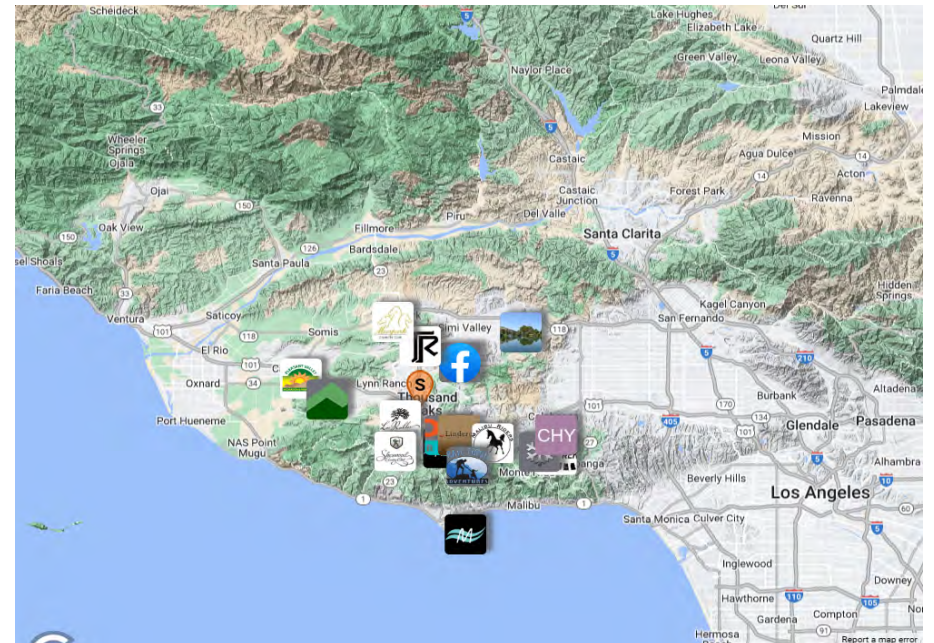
Scheideck
Lake Hughes
Elizabeth Lake
Quartz Hill
Palmdale
Naylor Place
Green Valley
Leona Valley
Lakeview
Wheeler Springs
Ojala
Mission
Agua Dulce
Castaic
Acton
Castaic Junction
Forest Park
Ravenna
Ojai
Piru
Del Valle
Fillmore
Santa Clarita
Oak View
Bardsdale
sel Shoals
Santa Paula
Hidden Springs
Faria Beach
Kagel Canyon
Ventura
Saticoy
Somis
mi Valley
San Fernando
El Rio
Oxnard
Lynn Ranch
Thousand Oaks
Altadena
Burbank
Port Hueneme
Glendale
Pasadena
NAS Point Mugu
CHY
Alhambra
Beverly Hills
Los Angeles
Malibu
Santa Monica
Culver City
Inglewood
Downey
Hawthorne
Compton
Gardena
Hermosa
Report a map error
33
5
150
126
23
101
118
34
1
405
134
170
210
110
105
60
14
91